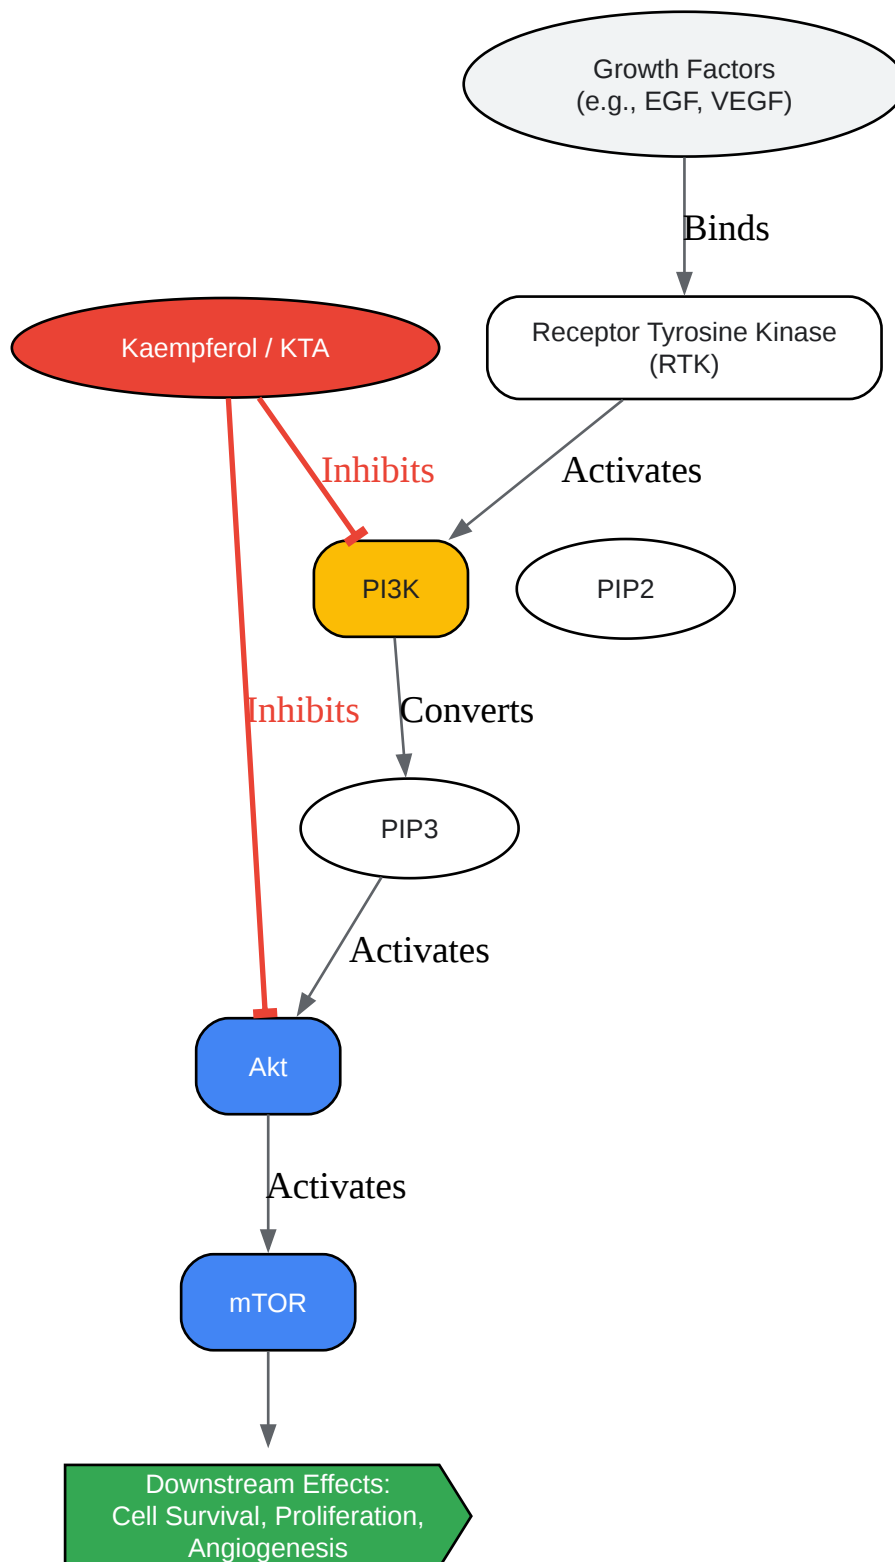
Growth Factors
(e.g., EGF, VEGF)

Binds

Kaempferol / KTA

Receptor Tyrosine Kinase
(RTK)

Inhibits

Activates

PI3K

PIP2

Inhibits

Converts

PIP3

Activates

Akt

Activates

mTOR

Downstream Effects:
Cell Survival, Proliferation,
Angiogenesis